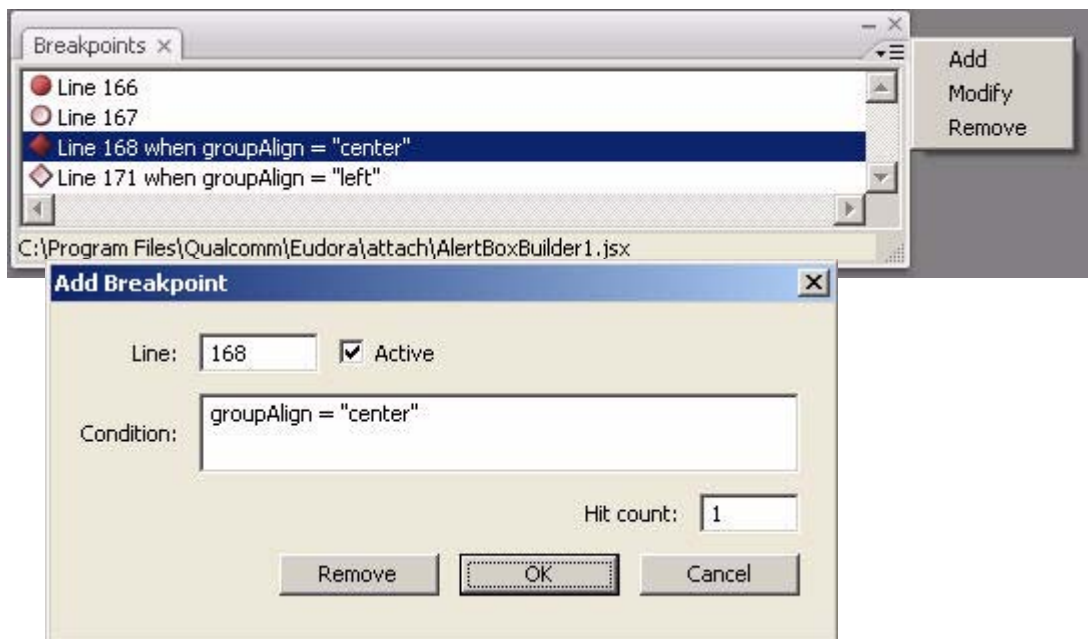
Breakpoints ×

Add
Modify
Remove

Line 166
Line 167
Line 168 when groupAlign = "center"
Line 171 when groupAlign = "left"

C:\Program Files\Qualcomm\Eudora\attach\AlertBoxBuilder1.jsx

Add Breakpoint

Line: 168
Active

Condition: groupAlign = "center"

Hit count: 1

Remove
OK
Cancel